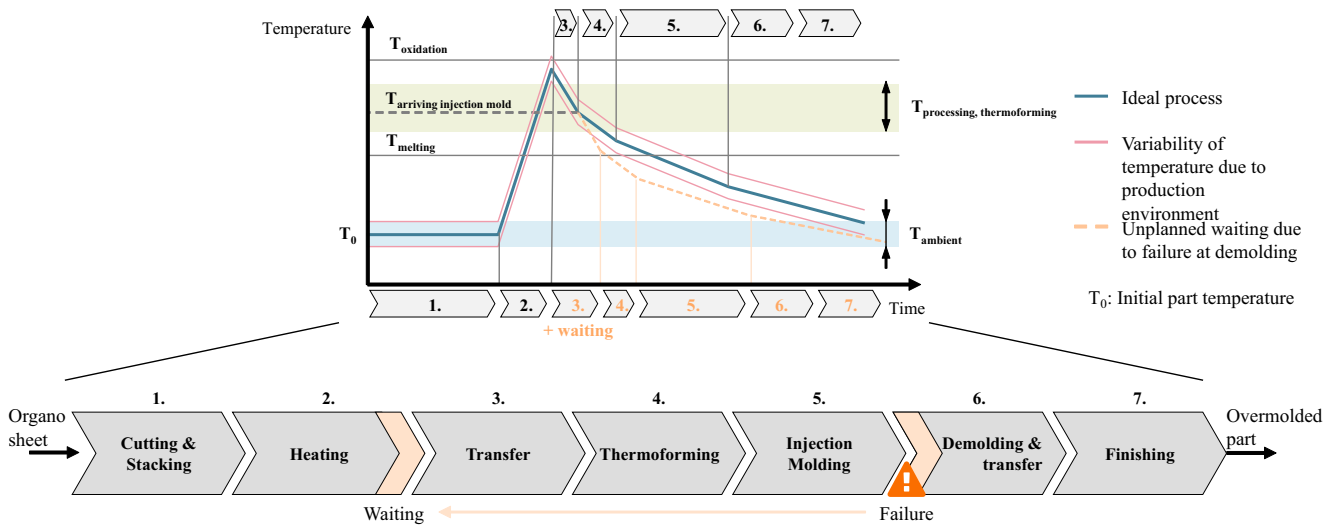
Temperature

3. 4. 5. 6. 7.

$T_{oxidation}$

$T_{arriving\ injection\ mold}$

$T_{processing,\ thermoforming}$

$T_{melting}$

$T_0$

$T_{ambient}$

Ideal process

Variability of temperature due to production environment

Unplanned waiting due to failure at demolding

$T_0$: Initial part temperature

1. 2. 3. 4. 5. 6. 7. Time

+ waiting

Organo sheet

1. Cutting & Stacking

2. Heating

3. Transfer

4. Thermoforming

5. Injection Molding

6. Demolding & transfer

7. Finishing

Overmolded part

Waiting

Failure